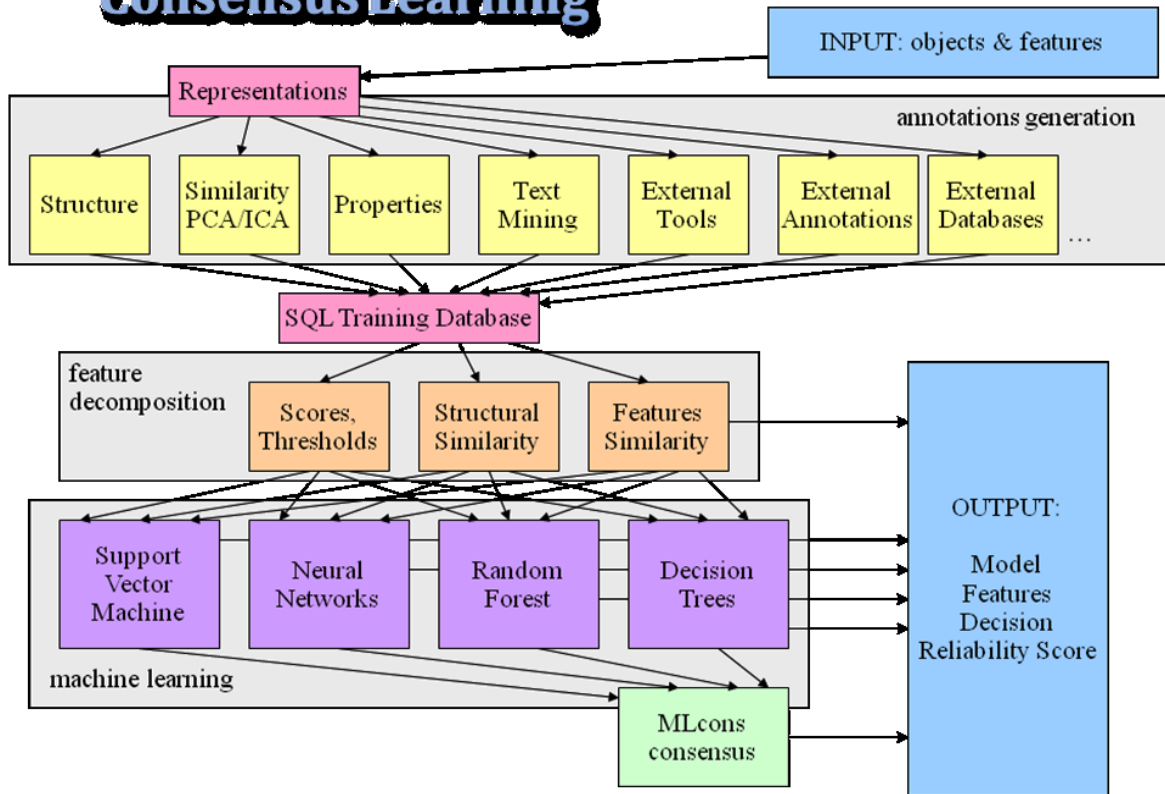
Consensus Learning

INPUT: objects & features

Representations

annotations generation

Structure

Similarity PCA/ICA

Properties

Text Mining

External Tools

External Annotations

External Databases

...

SQL Training Database

feature decomposition

Scores, Thresholds

Structural Similarity

Features Similarity

Support Vector Machine

Neural Networks

Random Forest

Decision Trees

machine learning

MLcons consensus

OUTPUT:

Model
Features
Decision
Reliability Score